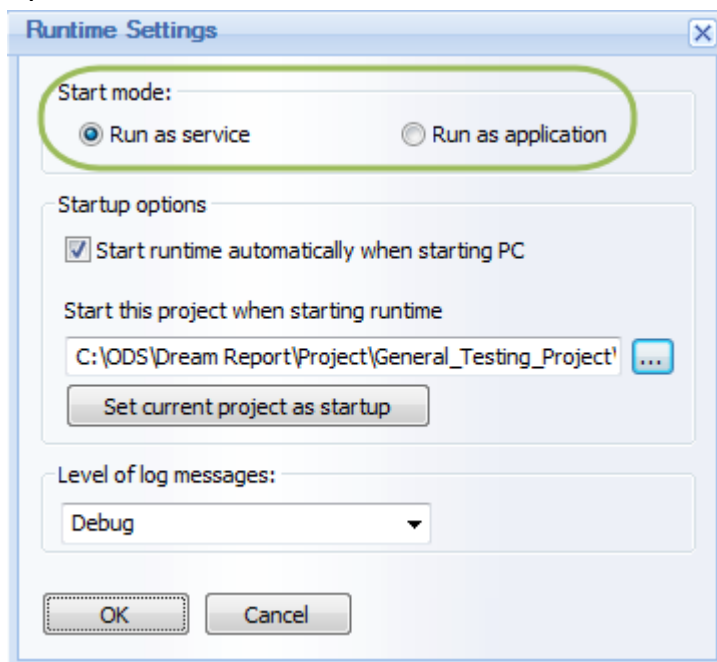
Runtime Settings

Start mode:

Run as service

Run as application

Startup options

Start runtime automatically when starting PC

Start this project when starting runtime

C:\ODS\Dream Report\Project\General_Testing_Project'

...

Set current project as startup

Level of log messages:

Debug

OK

Cancel